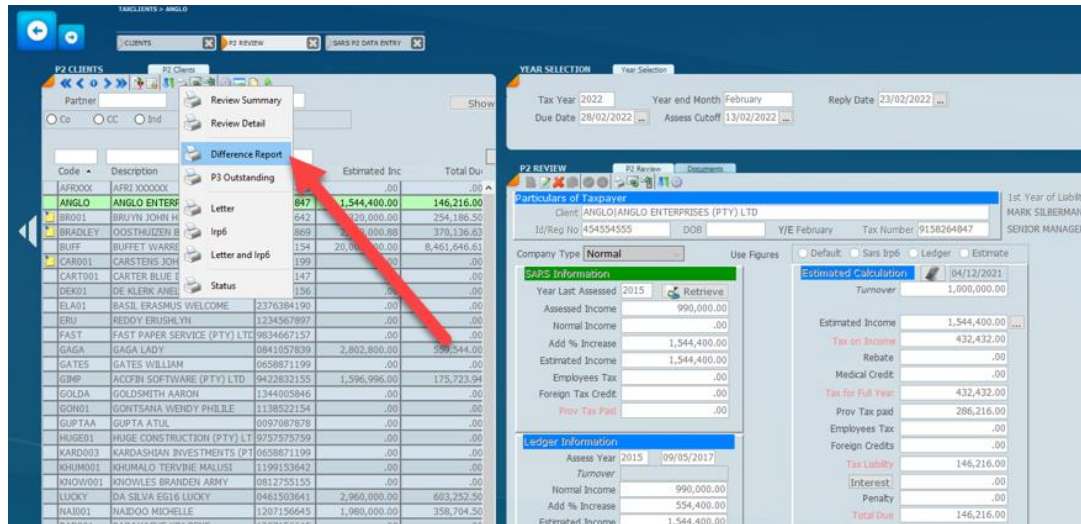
TAXCLIENTS > ANGLO

CLIENTS
P2 REVIEW
SARS P2 DATA ENTRY

P2 CLIENTS
P2 Clients

Partner
Co CC Ind
Show

Review Summary
Review Detail
Difference Report
P3 Outstanding
Letter
Irp6
Letter and Irp6
Status

| Code | Description | | Estimated Inc | Total Du |
|---|---|---|---|---|
| AFRXXX | AFRI XXXXXX | | .00 | .00 |
| ANGLO | ANGLO ENTERP | 847 | 1,544,400.00 | 146,216.00 |
| BR001 | BRUYN JOHN H | 642 | 220,000.00 | 254,186.50 |
| BRADLEY | OOSTHUIZEN B | 869 | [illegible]00.88 | 370,136.63 |
| BUFF | BUFFET WARRE | 154 | 20,0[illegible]00.00 | 8,461,646.61 |
| CAR001 | CARSTENS JOH | 199 | .00 | .00 |
| CART001 | CARTER BLUE I | 147 | .00 | .00 |
| DEK01 | DE KLERK ANEL | 156 | .00 | .00 |
| ELA01 | BASIL ERASMUS WELCOME | 2376384190 | .00 | .00 |
| ERU | REDDY ERUSHLYN | 1234567897 | .00 | .00 |
| FAST | FAST PAPER SERVICE (PTY) LTD | 9834667157 | .00 | .00 |
| GAGA | GAGA LADY | 0841057839 | 2,802,800.00 | 59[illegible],544.00 |
| GATES | GATES WILLIAM | 0658871199 | .00 | .00 |
| GIMP | ACCFIN SOFTWARE (PTY) LTD | 9422832155 | 1,596,996.00 | 175,723.94 |
| GOLDA | GOLDSMITH AARON | 1344005846 | .00 | .00 |
| GON01 | GONTSANA WENDY PHILILE | 1138522154 | .00 | .00 |
| GUPTAA | GUPTA ATUL | 0097087878 | .00 | .00 |
| HUGE01 | HUGE CONSTRUCTION (PTY) LT | 9757575759 | .00 | .00 |
| KARD003 | KARDASHIAN INVESTMENTS (PT | 0658871199 | .00 | .00 |
| KHUM001 | KHUMALO TERVINE MALUSI | 1199153642 | .00 | .00 |
| KNOW001 | KNOWLES BRANDEN ARMY | 0812755155 | .00 | .00 |
| LUCKY | DA SILVA EG16 LUCKY | 0461503641 | 2,960,000.00 | 603,252.50 |
| NAI001 | NAIDOO MICHELLE | 1207156645 | 1,980,000.00 | 358,704.50 |

YEAR SELECTION
Year Selection
Tax Year 2022
Year end Month February
Reply Date 23/02/2022
Due Date 28/02/2022
Assess Cutoff 13/02/2022

P2 REVIEW
P2 Review
Documents

Particulars of Taxpayer
Client ANGLO ANGLO ENTERPRISES (PTY) LTD
Id/Reg No 454554555
DOB
Y/E February
Tax Number 9158264847
1st Year of Liabi
MARK SILBERMAN
SENIOR MANAGE

Company Type Normal
Use Figures
Default Sars Irp6 Ledger Estimate

SARS Information
Year Last Assessed 2015
Retrieve
Assessed Income 990,000.00
Normal Income .00
Add % Increase 1,544,400.00
Estimated Income 1,544,400.00
Employees Tax .00
Foreign Tax Credit .00
Prov Tax Paid .00

Ledger Information
Assess Year 2015 09/05/2017
Turnover
Normal Income 990,000.00
Add % Increase 554,400.00
Estimated Income 1,544,400.00

Estimated Calculation 04/12/2021
Turnover 1,000,000.00
Estimated Income 1,544,400.00
Tax on Income 432,432.00
Rebate .00
Medical Credit .00
Tax for Full Year 432,432.00
Prov Tax paid 286,216.00
Employees Tax .00
Foreign Credits .00
Tax Liability 146,216.00
Interest .00
Penalty .00
Total Due 146,216.00